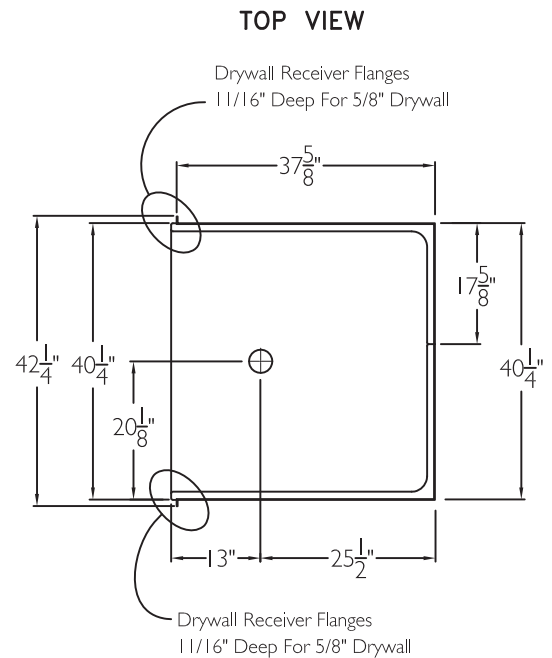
TOP VIEW

Drywall Receiver Flanges
11/16" Deep For 5/8" Drywall

$37\frac{5}{8}$"

$17\frac{5}{8}$"

$42\frac{1}{4}$"

$40\frac{1}{4}$"

$40\frac{1}{4}$"

$20\frac{1}{8}$"

13"

$25\frac{1}{2}$"

Drywall Receiver Flanges
11/16" Deep For 5/8" Drywall